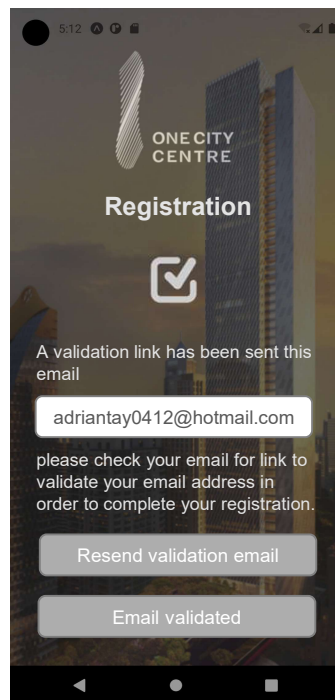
5:12

ONE CITY CENTRE

Registration

A validation link has been sent this email

adriantay0412@hotmail.com

please check your email for link to validate your email address in order to complete your registration.

Resend validation email

Email validated